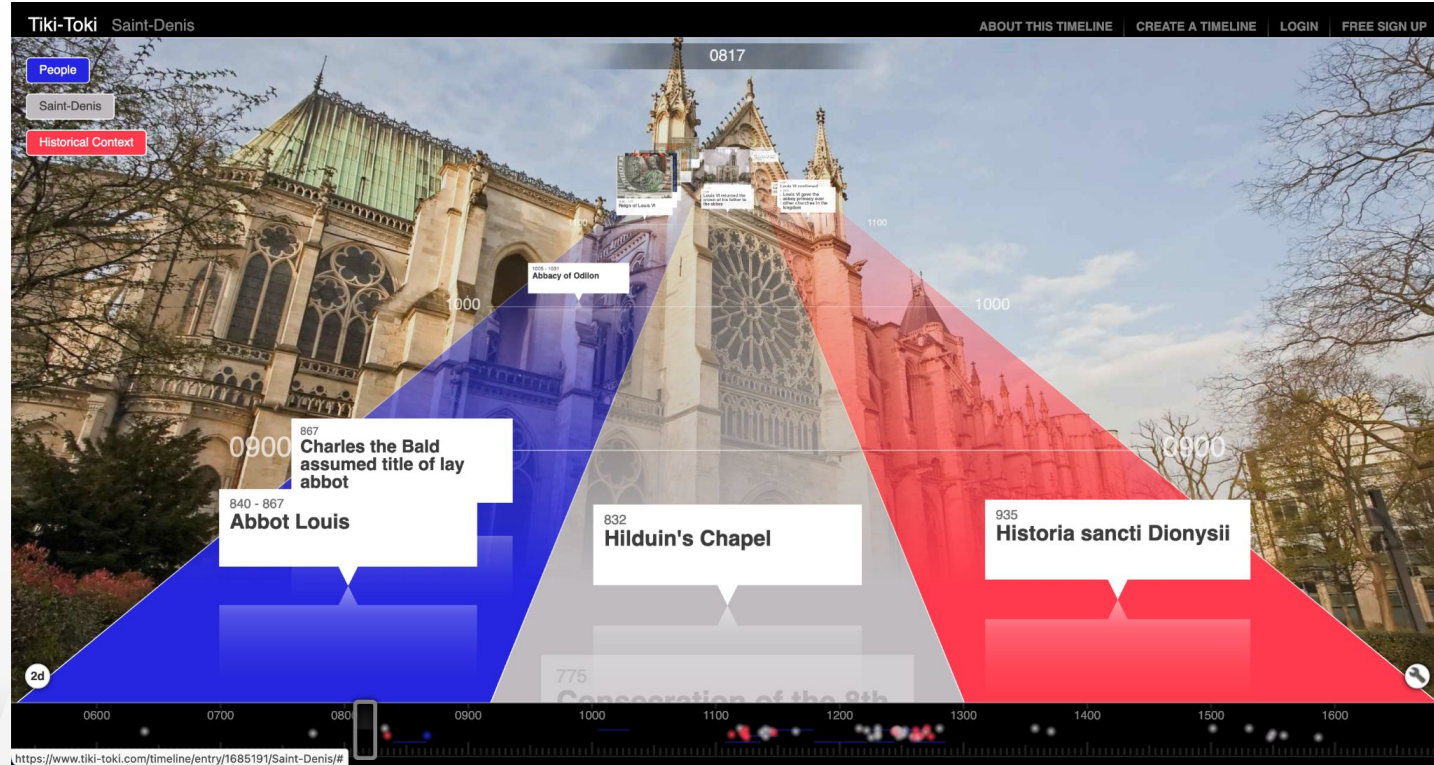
Tiki-Toki Saint-Denis

ABOUT THIS TIMELINE | CREATE A TIMELINE | LOGIN | FREE SIGN UP

People

Saint-Denis

Historical Context

0817

Reign of Louis VI

Louis VI returned the crown of his father to the abbey

Louis VI confirmed
Louis VI gave the abbey primacy over other churches in the kingdom

1100

1000

1006 - 1031
Abbacy of Odilon

1000

0900

867
Charles the Bald assumed title of lay abbot

0900

840 - 867
Abbot Louis

832
Hilduin's Chapel

935
Historia sancti Dionysii

775
Consecration of the 8th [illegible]

2d

0600 0700 0800 0900 1000 1100 1200 1300 1400 1500 1600

https://www.tiki-toki.com/timeline/entry/1685191/Saint-Denis/#